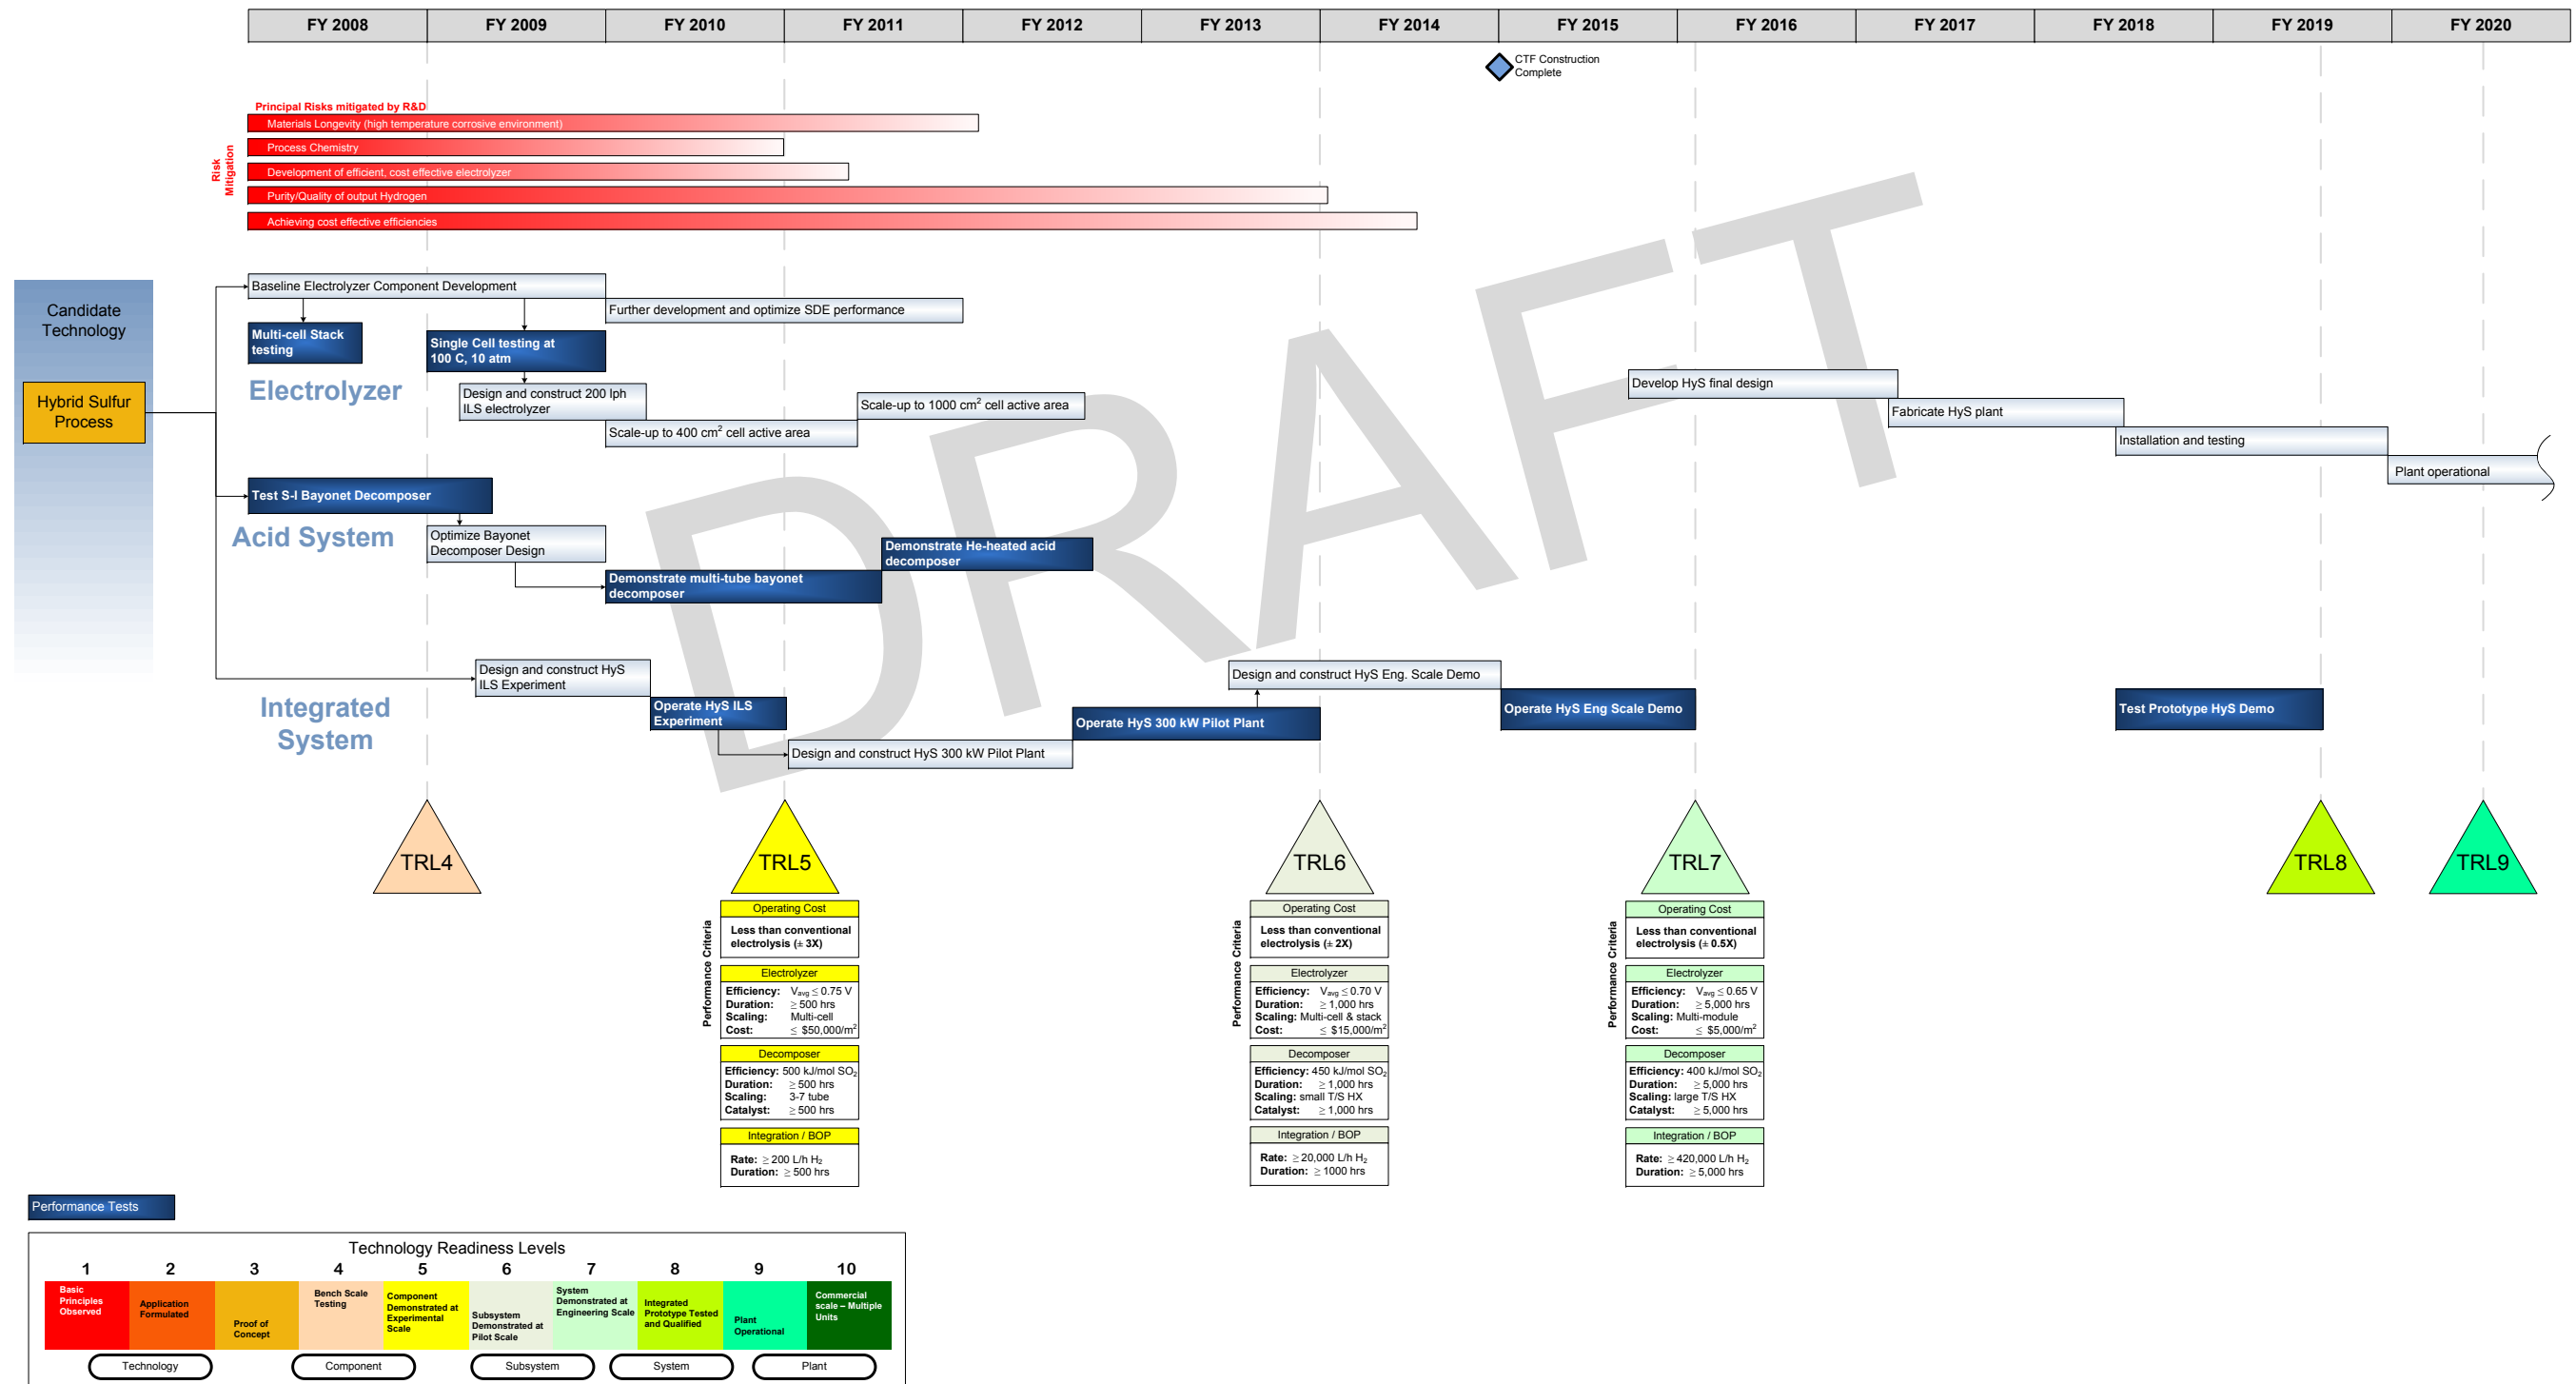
| FY 2008 | FY 2009 | FY 2010 | FY 2011 | FY 2012 | FY 2013 | FY 2014 | FY 2015 | FY 2016 | FY 2017 | FY 2018 | FY 2019 | FY 2020 |
|---|---|---|---|---|---|---|---|---|---|---|---|---|

CTF Construction Complete

Risk Mitigation

Principal Risks mitigated by R&D
Materials Longevity (high temperature corrosive environment)
Process Chemistry
Development of efficient, cost effective electrolyzer
Purity/Quality of output Hydrogen
Achieving cost effective efficiencies

Candidate Technology

Hybrid Sulfur Process

Baseline Electrolyzer Component Development
Further development and optimize SDE performance
Multi-cell Stack testing
Single Cell testing at 100 C, 10 atm
Electrolyzer
Design and construct 200 lph ILS electrolyzer
Scale-up to 1000 cm$^2$ cell active area
Scale-up to 400 cm$^2$ cell active area
Develop HyS final design
Fabricate HyS plant
Installation and testing
Plant operational

Test S-I Bayonet Decomposer
Acid System
Optimize Bayonet Decomposer Design
Demonstrate He-heated acid decomposer
Demonstrate multi-tube bayonet decomposer

Design and construct HyS ILS Experiment
Integrated System
Operate HyS ILS Experiment
Design and construct HyS 300 kW Pilot Plant
Operate HyS 300 kW Pilot Plant
Design and construct HyS Eng. Scale Demo
Operate HyS Eng Scale Demo
Test Prototype HyS Demo

DRAFT

TRL4
TRL5
TRL6
TRL7
TRL8
TRL9

Performance Criteria

Operating Cost
Less than conventional electrolysis (± 3X)
Electrolyzer
Efficiency: V$_{avg}$ ≤ 0.75 V
Duration: ≥ 500 hrs
Scaling: Multi-cell
Cost: ≤ \$50,000/m$^2$
Decomposer
Efficiency: 500 kJ/mol SO$_2$
Duration: ≥ 500 hrs
Scaling: 3-7 tube
Catalyst: ≥ 500 hrs
Integration / BOP
Rate: ≥ 200 L/h H$_2$
Duration: ≥ 500 hrs

Performance Criteria

Operating Cost
Less than conventional electrolysis (± 2X)
Electrolyzer
Efficiency: V$_{avg}$ ≤ 0.70 V
Duration: ≥ 1,000 hrs
Scaling: Multi-cell & stack
Cost: ≤ \$15,000/m$^2$
Decomposer
Efficiency: 450 kJ/mol SO$_2$
Duration: ≥ 1,000 hrs
Scaling: small T/S HX
Catalyst: ≥ 1,000 hrs
Integration / BOP
Rate: ≥ 20,000 L/h H$_2$
Duration: ≥ 1000 hrs

Performance Criteria

Operating Cost
Less than conventional electrolysis (± 0.5X)
Electrolyzer
Efficiency: V$_{avg}$ ≤ 0.65 V
Duration: ≥ 5,000 hrs
Scaling: Multi-module
Cost: ≤ \$5,000/m$^2$
Decomposer
Efficiency: 400 kJ/mol SO$_2$
Duration: ≥ 5,000 hrs
Scaling: large T/S HX
Catalyst: ≥ 5,000 hrs
Integration / BOP
Rate: ≥ 420,000 L/h H$_2$
Duration: ≥ 5,000 hrs

Performance Tests

Technology Readiness Levels

| 1 | 2 | 3 | 4 | 5 | 6 | 7 | 8 | 9 | 10 |
|---|---|---|---|---|---|---|---|---|---|
| Basic Principles Observed | Application Formulated | Proof of Concept | Bench Scale Testing | Component Demonstrated at Experimental Scale | Subsystem Demonstrated at Pilot Scale | System Demonstrated at Engineering Scale | Integrated Prototype Tested and Qualified | Plant Operational | Commercial scale – Multiple Units |

Technology
Component
Subsystem
System
Plant